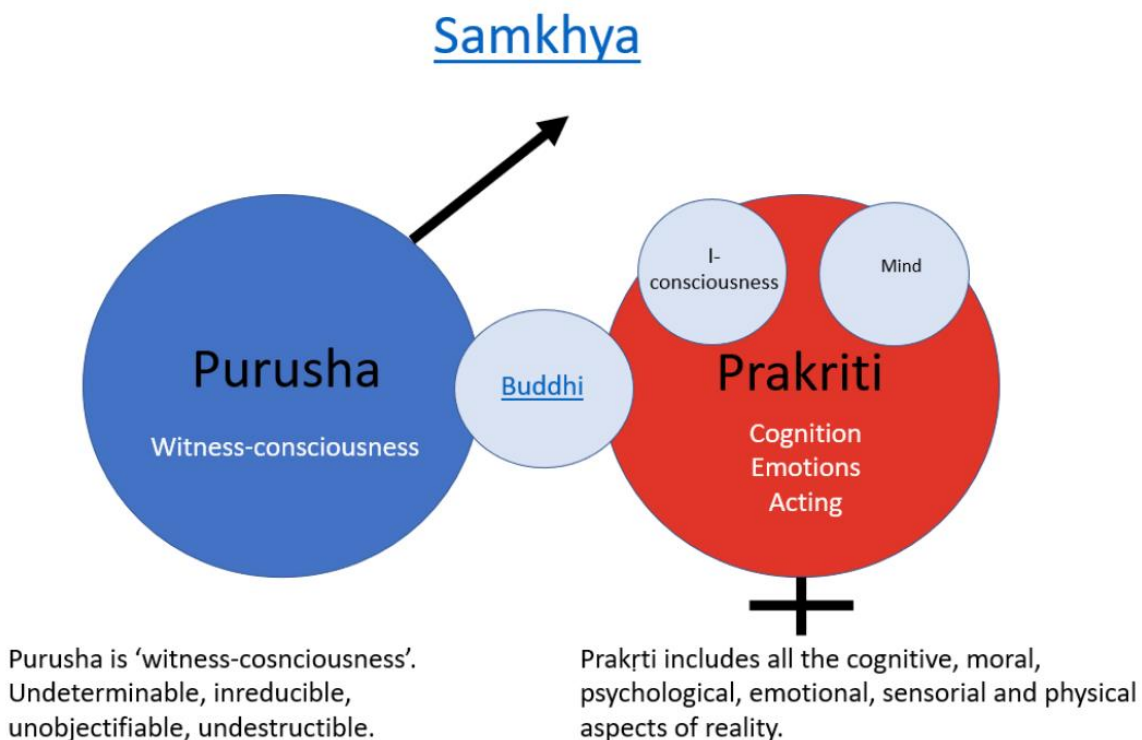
Samkhya

Purusha

Witness-consciousness

Buddhi

I-consciousness

Mind

Prakriti

Cognition
Emotions
Acting

Purusha is ‘witness-cosnciousness’. Undeterminable, inreducible, unobjectifiable, undestructible.

Prakṛti includes all the cognitive, moral, psychological, emotional, sensorial and physical aspects of reality.